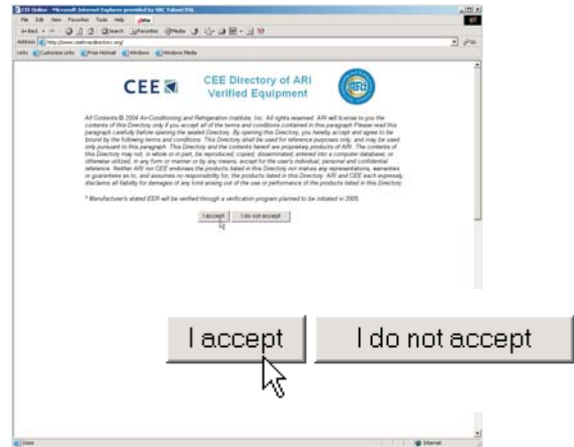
CEE Online - Microsoft Internet Explorer provided by SBC Yahoo! DSL

File Edit View Favorites Tools Help

Address http://www.ceehvacdirectory.org/

Links Customize Links Free Hotmail Windows Windows Media

CEE

CEE Directory of ARI Verified Equipment

ARI

All Contents © 2004 Air-Conditioning and Refrigeration Institute, Inc. All rights reserved. ARI will license to you the contents of this Directory only if you accept all of the terms and conditions contained in this paragraph. Please read this paragraph carefully before opening the sealed Directory. By opening this Directory, you hereby accept and agree to be bound by the following terms and conditions: This Directory shall be used for reference purposes only, and may be used only pursuant to this paragraph. This Directory and the contents hereof are proprietary products of ARI. The contents of this Directory may not, in whole or in part, be reproduced, copied, disseminated, entered into a computer database, or otherwise utilized, in any form or manner or by any means, except for the user's individual, personal and confidential reference. Neither ARI nor CEE endorses the products listed in this Directory nor makes any representations, warranties or guarantees as to, and assumes no responsibility for, the products listed in this Directory. ARI and CEE each expressly disclaims all liability for damages of any kind arising out of the use or performance of the products listed in this Directory.

* Manufacturer's stated EER will be verified through a verification program planned to be initiated in 2005.

I accept I do not accept

I accept

I do not accept

Done

Internet